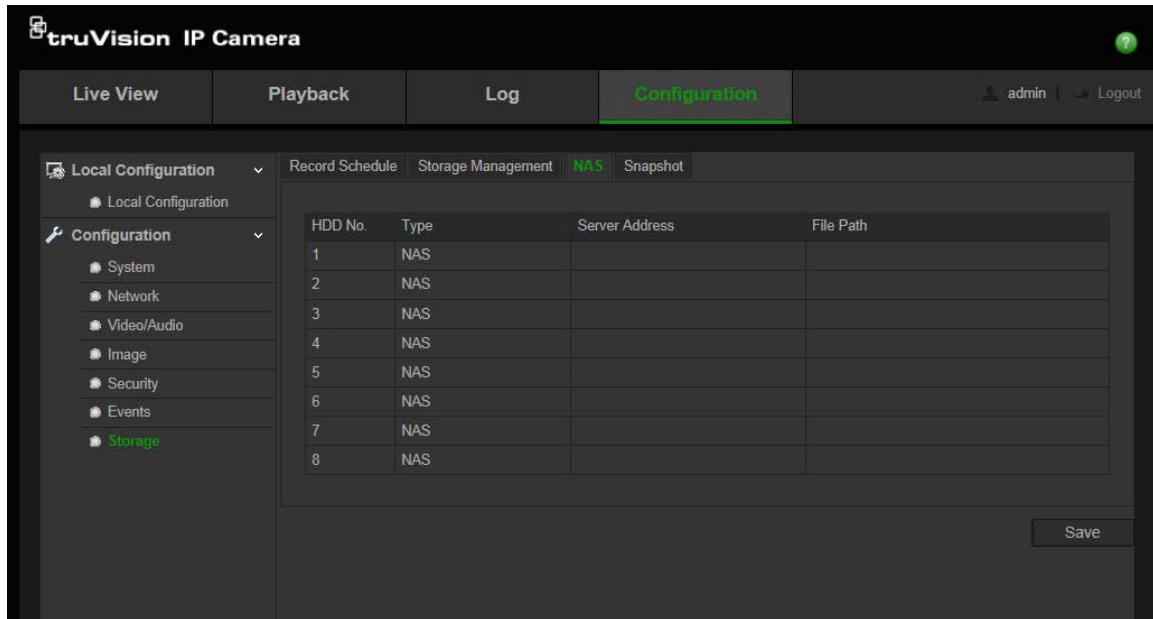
truVision IP Camera

Live View | Playback | Log | Configuration | admin | Logout

Local Configuration
Local Configuration
Configuration
System
Network
Video/Audio
Image
Security
Events
Storage

Record Schedule | Storage Management | NAS | Snapshot

| HDD No. | Type | Server Address | File Path |
|---|---|---|---|
| 1 | NAS | | |
| 2 | NAS | | |
| 3 | NAS | | |
| 4 | NAS | | |
| 5 | NAS | | |
| 6 | NAS | | |
| 7 | NAS | | |
| 8 | NAS | | |

Save